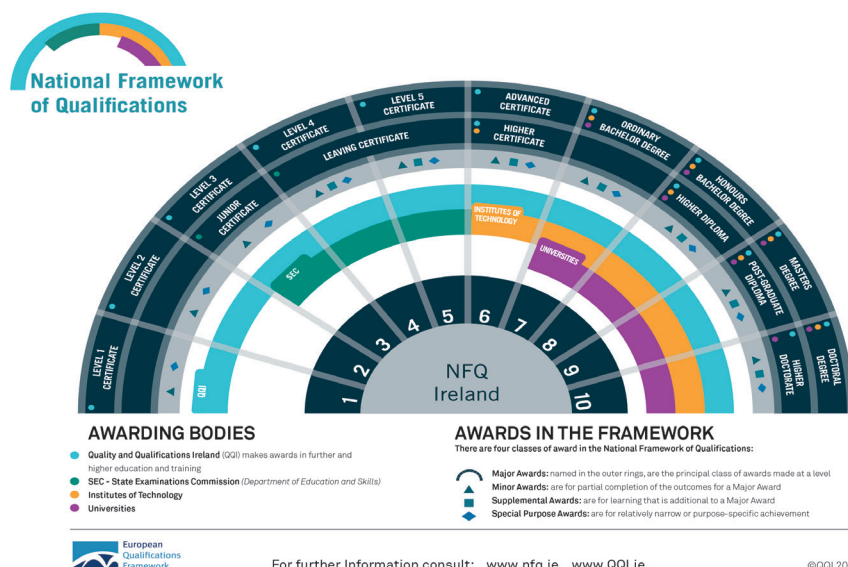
National Framework of Qualifications

LEVEL 1 CERTIFICATE
LEVEL 2 CERTIFICATE
LEVEL 3 CERTIFICATE
JUNIOR CERTIFICATE
LEVEL 4 CERTIFICATE
LEAVING CERTIFICATE
LEVEL 5 CERTIFICATE
ADVANCED CERTIFICATE
HIGHER CERTIFICATE
ORDINARY BACHELOR DEGREE
HONOURS BACHELOR DEGREE
HIGHER DIPLOMA
MASTERS DEGREE
POST-GRADUATE DIPLOMA
DOCTORAL DEGREE
HIGHER DOCTORATE

QQI
SEC
INSTITUTES OF TECHNOLOGY
UNIVERSITIES

1 2 3 4 5 6 7 8 9 10

NFQ Ireland

AWARDING BODIES

Quality and Qualifications Ireland (QQI) makes awards in further and higher education and training
SEC - State Examinations Commission (Department of Education and Skills)
Institutes of Technology
Universities

AWARDS IN THE FRAMEWORK
There are four classes of award in the National Framework of Qualifications:

Major Awards: named in the outer rings, are the principal class of awards made at a level
Minor Awards: are for partial completion of the outcomes for a Major Award
Supplemental Awards: are for learning that is additional to a Major Award
Special Purpose Awards: are for relatively narrow or purpose-specific achievement

European Qualifications Framework

For further Information consult: www.nfq.ie www.QQI.ie

©QQI 20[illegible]